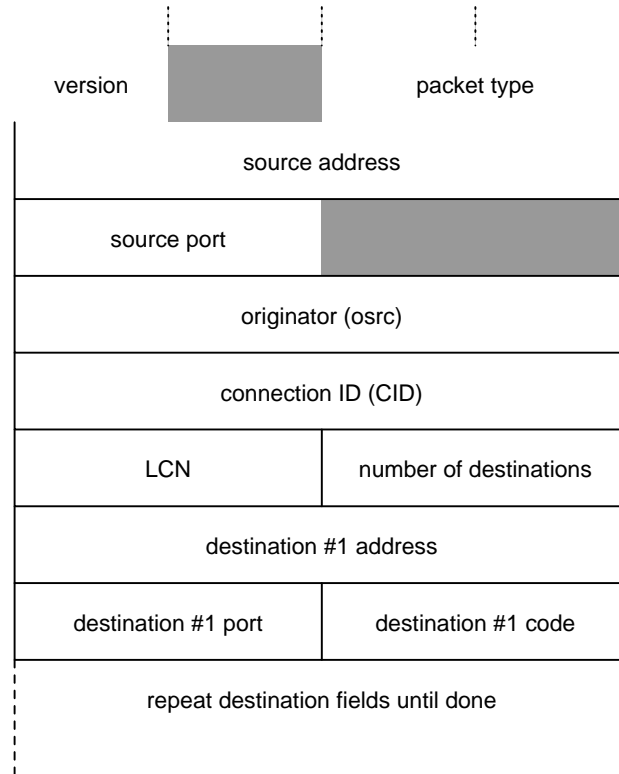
| version | | packet type |
|---|---|---|

| source address | |
|---|---|
| source port | |
| originator (osrc) | |
| connection ID (CID) | |
| LCN | number of destinations |
| destination #1 address | |
| destination #1 port | destination #1 code |
| repeat destination fields until done | |